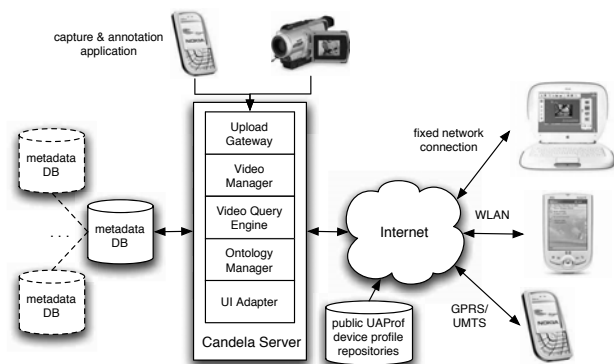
capture & annotation application

Upload Gateway

Video Manager

Video Query Engine

Ontology Manager

UI Adapter

Candela Server

metadata DB

metadata DB

metadata DB

. . .

Internet

fixed network connection

WLAN

GPRS/ UMTS

public UAProf device profile repositories